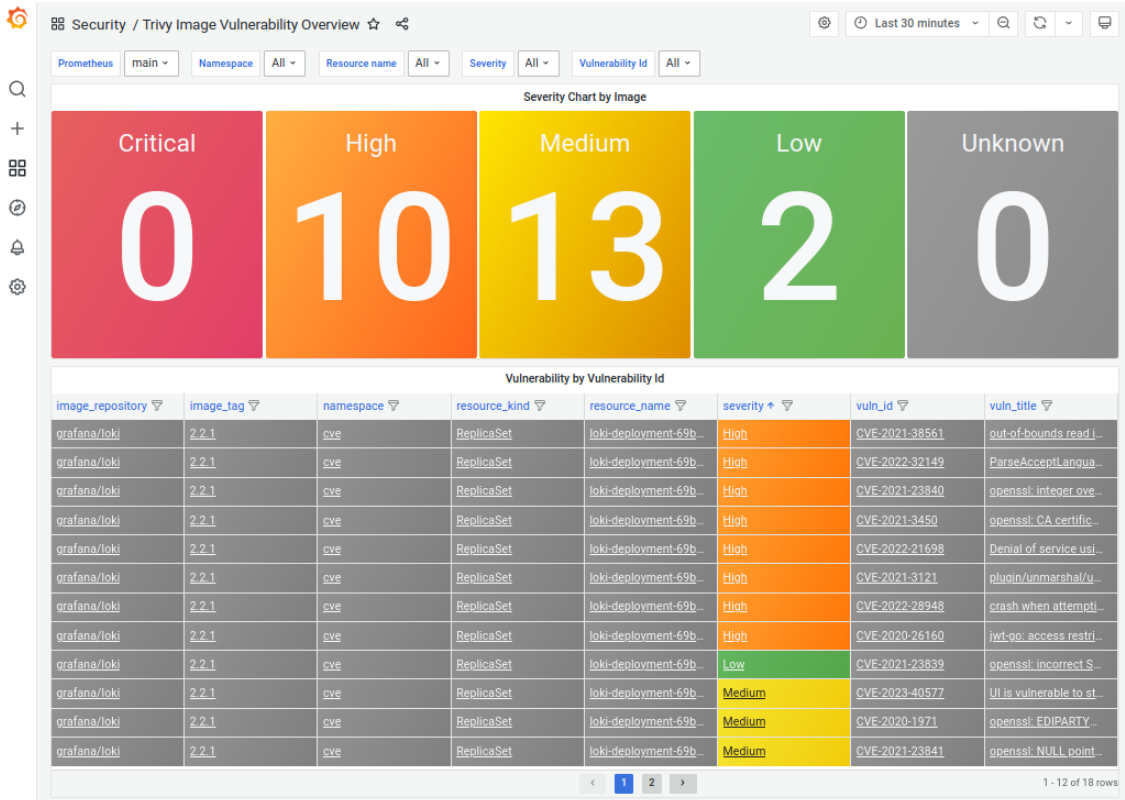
Security / Trivy Image Vulnerability Overview

Last 30 minutes

Prometheus main Namespace All Resource name All Severity All Vulnerability Id All

Severity Chart by Image

Critical 0
High 10
Medium 13
Low 2
Unknown 0

Vulnerability by Vulnerability Id

| image_repository | image_tag | namespace | resource_kind | resource_name | severity | vuln_id | vuln_title |
|---|---|---|---|---|---|---|---|
| grafana/loki | 2.2.1 | cve | ReplicaSet | loki-deployment-69b... | High | CVE-2021-38561 | out-of-bounds read i... |
| grafana/loki | 2.2.1 | cve | ReplicaSet | loki-deployment-69b... | High | CVE-2022-32149 | ParseAcceptLangua... |
| grafana/loki | 2.2.1 | cve | ReplicaSet | loki-deployment-69b... | High | CVE-2021-23840 | openssl: integer ove... |
| grafana/loki | 2.2.1 | cve | ReplicaSet | loki-deployment-69b... | High | CVE-2021-3450 | openssl: CA certific... |
| grafana/loki | 2.2.1 | cve | ReplicaSet | loki-deployment-69b... | High | CVE-2022-21698 | Denial of service usi... |
| grafana/loki | 2.2.1 | cve | ReplicaSet | loki-deployment-69b... | High | CVE-2021-3121 | plugin/unmarshal/u... |
| grafana/loki | 2.2.1 | cve | ReplicaSet | loki-deployment-69b... | High | CVE-2022-28948 | crash when attempti... |
| grafana/loki | 2.2.1 | cve | ReplicaSet | loki-deployment-69b... | High | CVE-2020-26160 | jwt-go: access restri... |
| grafana/loki | 2.2.1 | cve | ReplicaSet | loki-deployment-69b... | Low | CVE-2021-23839 | openssl: incorrect S... |
| grafana/loki | 2.2.1 | cve | ReplicaSet | loki-deployment-69b... | Medium | CVE-2023-40577 | UI is vulnerable to st... |
| grafana/loki | 2.2.1 | cve | ReplicaSet | loki-deployment-69b... | Medium | CVE-2020-1971 | openssl: EDIPARTY... |
| grafana/loki | 2.2.1 | cve | ReplicaSet | loki-deployment-69b... | Medium | CVE-2021-23841 | openssl: NULL point... |

1 2

1 - 12 of 18 rows